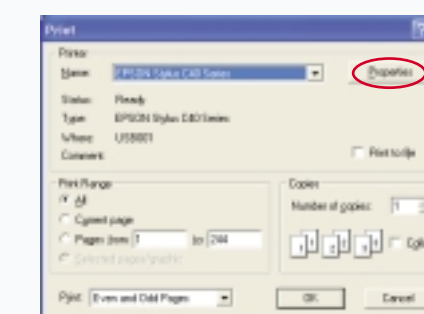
Print

Printer

Name: EPSON Stylus C40 Series

Properties

Status: Ready

Type: EPSON Stylus C40 Series

Where: USB001

Comment:

Print to file

Print Range

All

Current page

Pages from: 1 to: 244

Selected pages/graphic

Copies

Number of copies: 1

Collate

Print: Even and Odd Pages

OK

Cancel